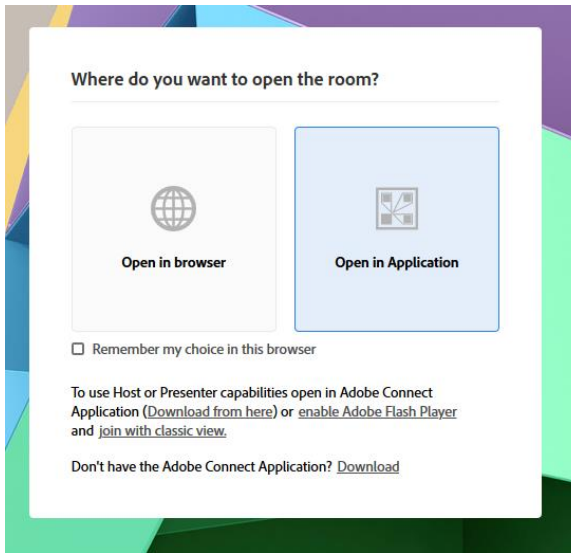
Where do you want to open the room?

Open in browser

Open in Application

Remember my choice in this browser

To use Host or Presenter capabilities open in Adobe Connect Application (Download from here) or enable Adobe Flash Player and join with classic view.

Don't have the Adobe Connect Application? Download